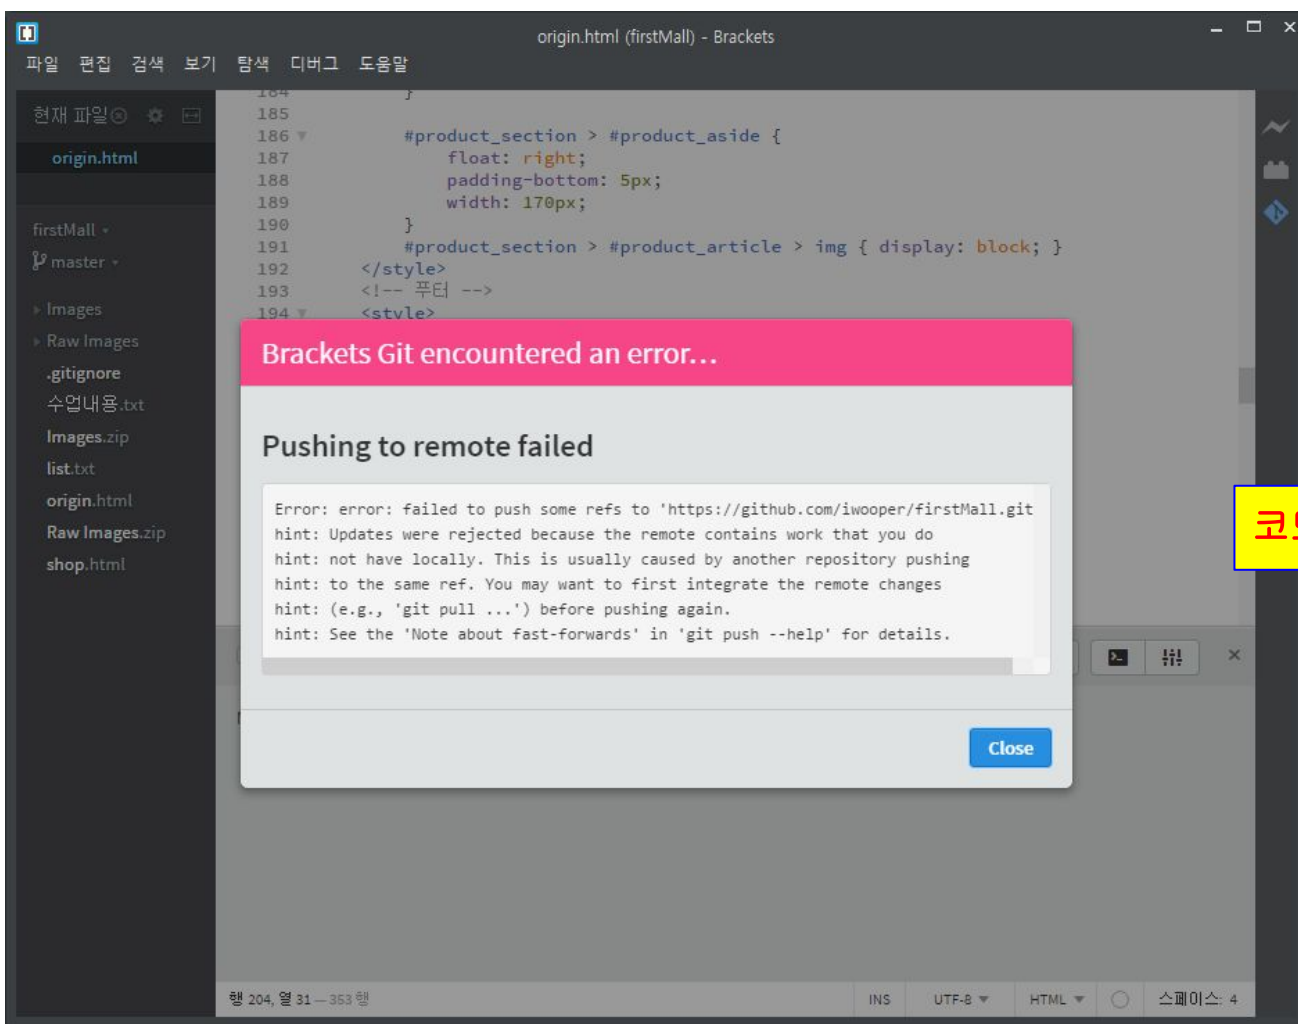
origin.html (firstMall) - Brackets

파일 편집 검색 보기 탐색 디버그 도움말

현재 파일

origin.html

firstMall
master

Images
Raw Images
.gitignore
수업내용.txt
Images.zip
list.txt
origin.html
Raw Images.zip
shop.html

185
186 #product_section > #product_aside {
187 float: right;
188 padding-bottom: 5px;
189 width: 170px;
190 }
191 #product_section > #product_article > img { display: block; }
192 </style>
193 <!-- 푸터 -->
194 <style>

Brackets Git encountered an error...

Pushing to remote failed

Error: error: failed to push some refs to 'https://github.com/iwooper/firstMall.git
hint: Updates were rejected because the remote contains work that you do
hint: not have locally. This is usually caused by another repository pushing
hint: to the same ref. You may want to first integrate the remote changes
hint: (e.g., 'git pull ...') before pushing again.
hint: See the 'Note about fast-forwards' in 'git push --help' for details.

Close

코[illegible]

행 204, 열 31 — 353 행 INS UTF-8 HTML 스페이스: 4